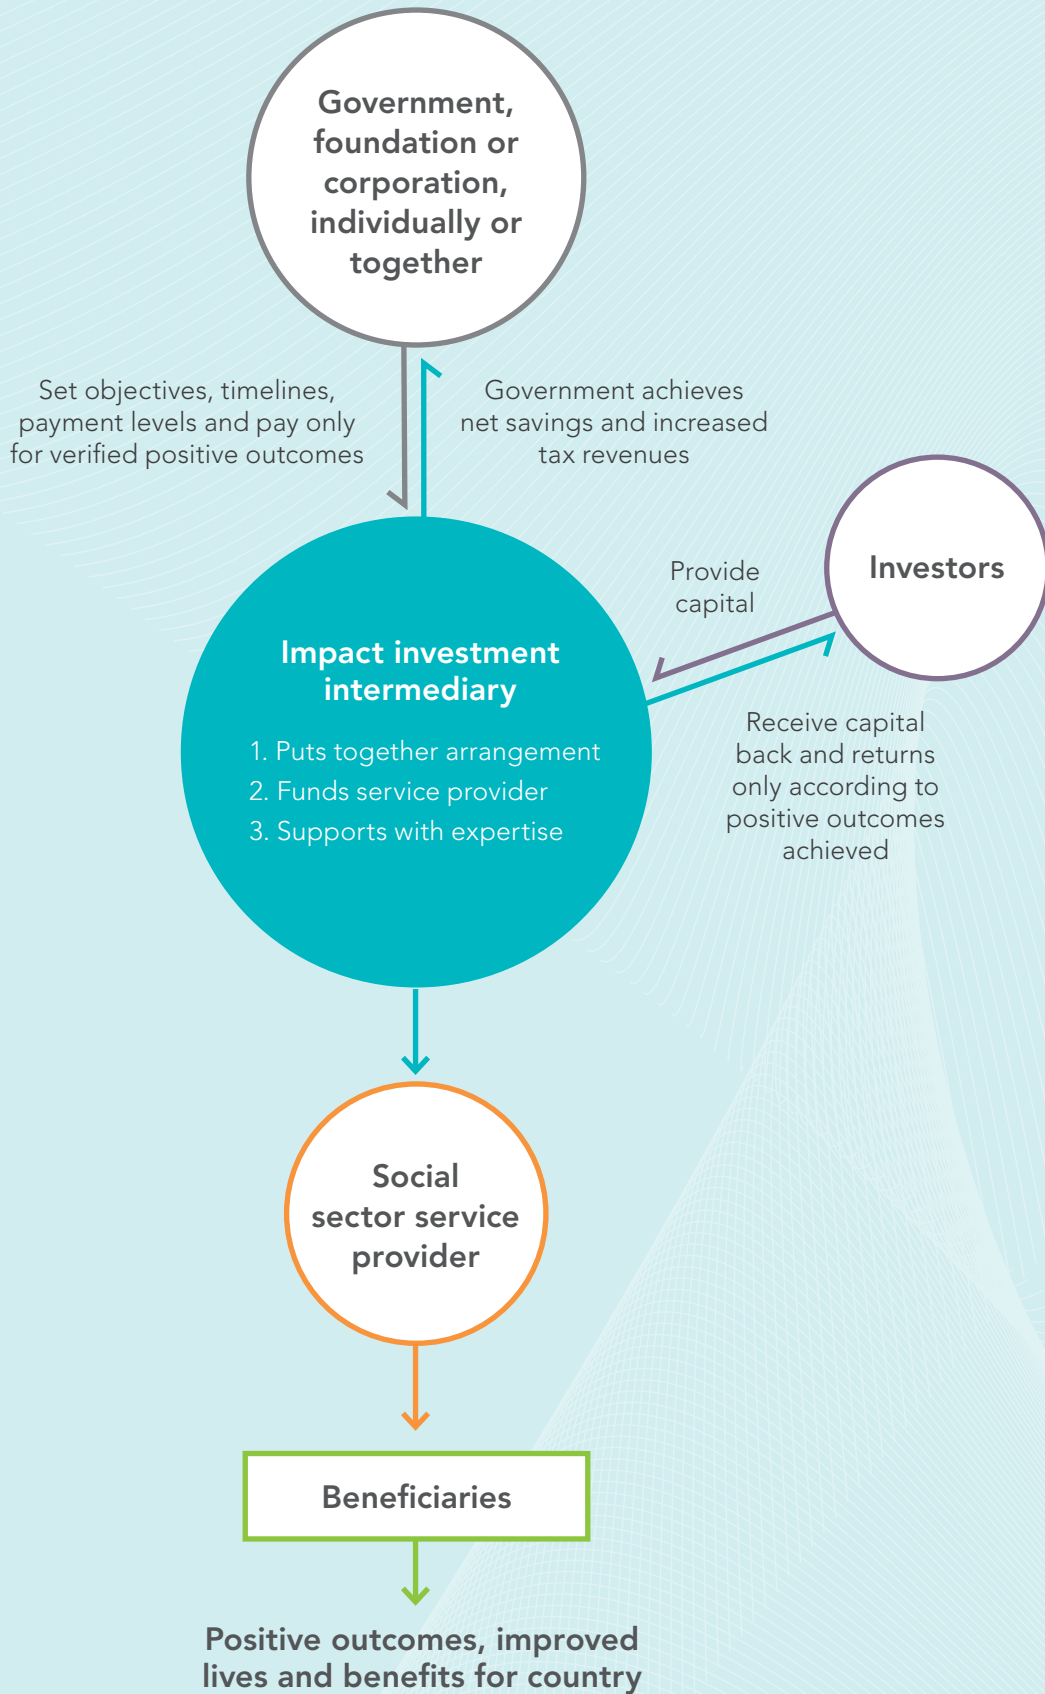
Government, foundation or corporation, individually or together

Set objectives, timelines, payment levels and pay only for verified positive outcomes

Government achieves net savings and increased tax revenues

Investors

Provide capital

Impact investment intermediary

1. Puts together arrangement
2. Funds service provider
3. Supports with expertise

Receive capital back and returns only according to positive outcomes achieved

Social sector service provider

Beneficiaries

Positive outcomes, improved lives and benefits for country